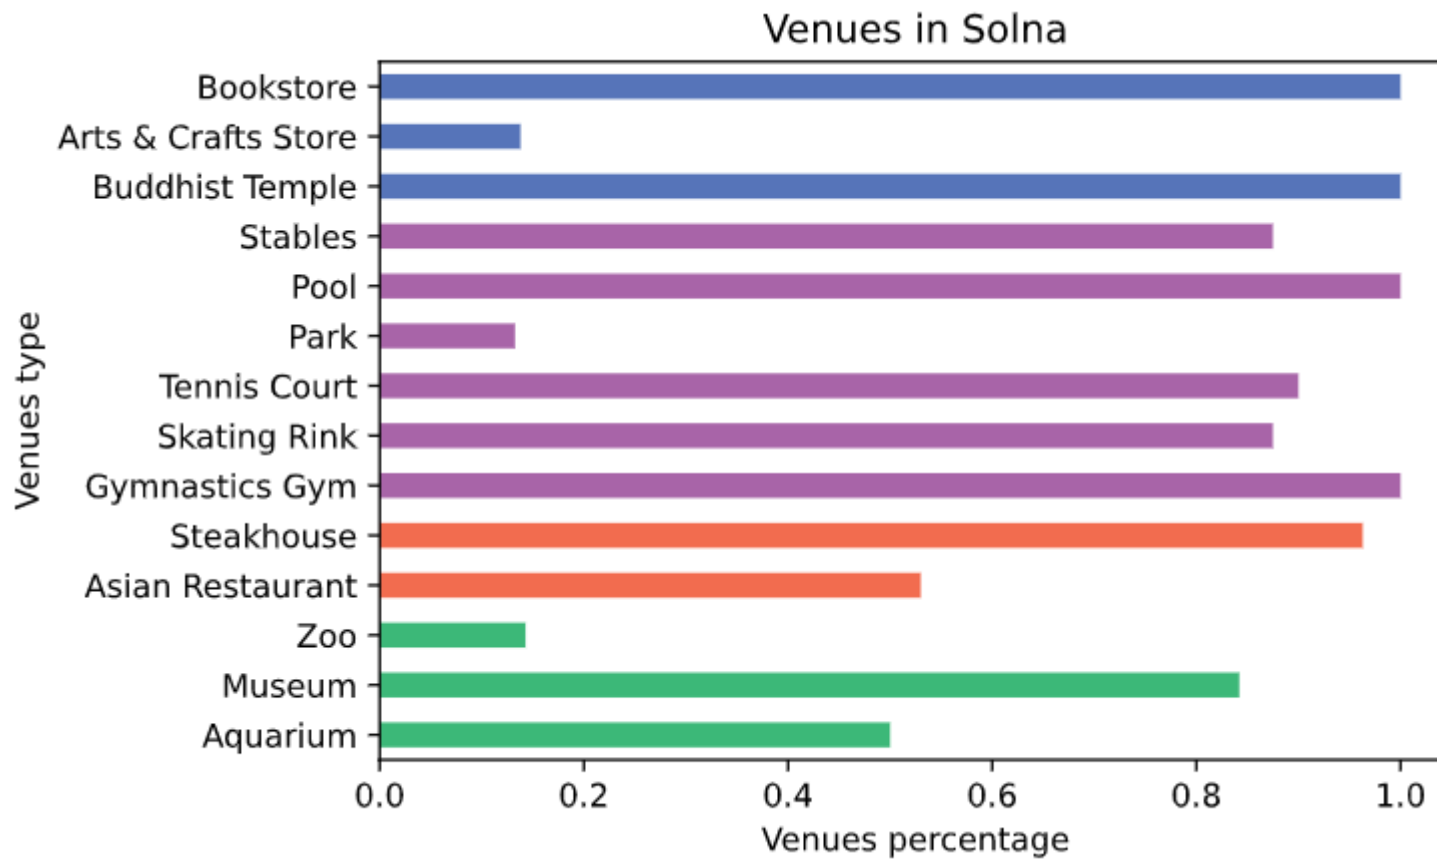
Venues in Solna

Venues type

Bookstore
Arts & Crafts Store
Buddhist Temple
Stables
Pool
Park
Tennis Court
Skating Rink
Gymnastics Gym
Steakhouse
Asian Restaurant
Zoo
Museum
Aquarium

0.0 0.2 0.4 0.6 0.8 1.0

Venues percentage